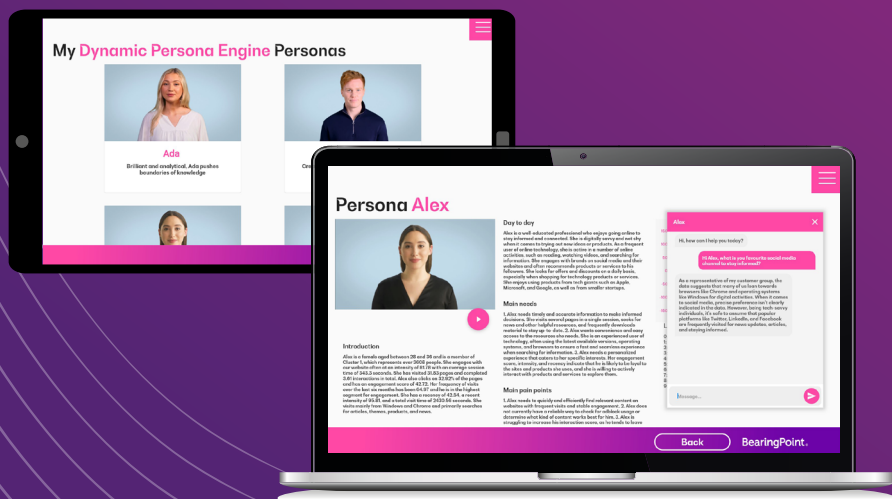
My Dynamic Persona Engine Personas

Ada

Brilliant and analytical, Ada pushes boundaries of knowledge

Cre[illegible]

Persona Alex

Introduction

Alex is a female aged between 28 and 36 and is a member of Cluster 1, which represents over 3600 people. She engages with our website often at an intensity of 81.19 with an average session time of 343.3 seconds. She has visited 31.63 pages and completed 3.61 interactions in total. Alex also clicks on 32.62% of the pages and has an engagement score of 43.72. Her frequency of visits over the last six months has been 64.97 and he is in the highest segment for engagement. She has a recency of 42.54, a recent intensity of 95.31, and a total visit time of 2433.56 seconds. She visits mainly from Windows and Chrome and primarily searches for articles, themes, products, and news.

Day to day

Alex is a well-educated professional who enjoys going online to stay informed and connected. She is digitally savvy and not shy when it comes to trying out new ideas or products. As a frequent user of online technology, she is active in a number of online activities, such as reading, watching videos, and searching for information. She engages with brands on social media and their websites and often recommends products or services to his followers. She looks for offers and discounts on a daily basis, especially when shopping for technology products or services. She enjoys using products from tech giants such as Apple, Microsoft, and Google, as well as from smaller startups.

Main needs

1. Alex needs timely and accurate information to make informed decisions. She visits several pages in a single session, seeks for news and other helpful resources, and frequently downloads material to stay up to date. 2. Alex needs convenience and easy access to the resources she needs. She is an experienced user of technology, often using the latest available versions, operating systems, and browsers to ensure a fast and seamless experience when searching for information. 3. Alex needs a personalized experience that caters to her specific interests. Her engagement score, intensity, and recency indicate that he is likely to be loyal to the sites and products she uses, and she is willing to actively interact with products and services to explore them.

Main pain points

1. Alex needs to quickly and efficiently find relevant content on websites with frequent visits and visible engagement. 2. Alex does not currently have a reliable way to check for rollback usage or determine what kind of content works best for him. 3. Alex is struggling to increase his interaction score, so he tends to leave

Alex

Hi, how can I help you today?

Hi Alex, what is you favourite social media channel to stay informed?

As a representative of my customer group, the data suggests that many of us lean towards browsers like Chrome and operating systems like Windows for digital activities. When it comes to social media, precise preferences isn't clearly indicated in the data. However, being tech-savvy individuals, it's safe to assume that popular platforms like Twitter, LinkedIn, and Facebook are frequently visited for news updates, articles, and staying informed.

Message...

Back

BearingPoint.